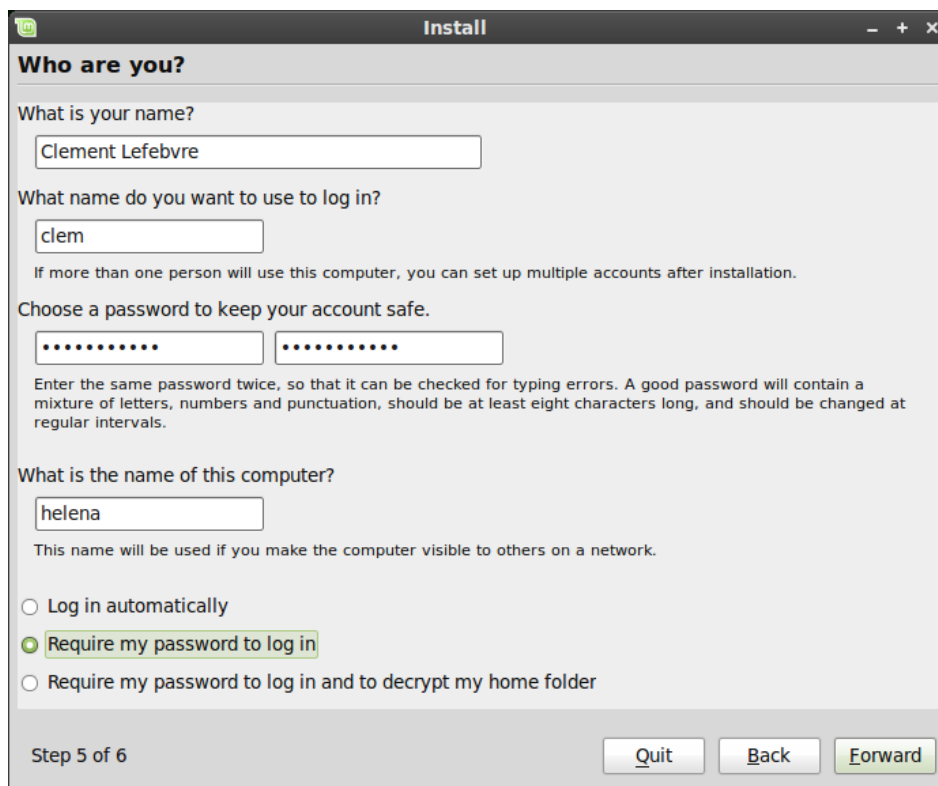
Install

– + ×

Who are you?

What is your name?

Clement Lefebvre

What name do you want to use to log in?

clem

If more than one person will use this computer, you can set up multiple accounts after installation.

Choose a password to keep your account safe.

•••••••••••

•••••••••••

Enter the same password twice, so that it can be checked for typing errors. A good password will contain a mixture of letters, numbers and punctuation, should be at least eight characters long, and should be changed at regular intervals.

What is the name of this computer?

helena

This name will be used if you make the computer visible to others on a network.

Log in automatically

Require my password to log in

Require my password to log in and to decrypt my home folder

Step 5 of 6

Quit

Back

Forward